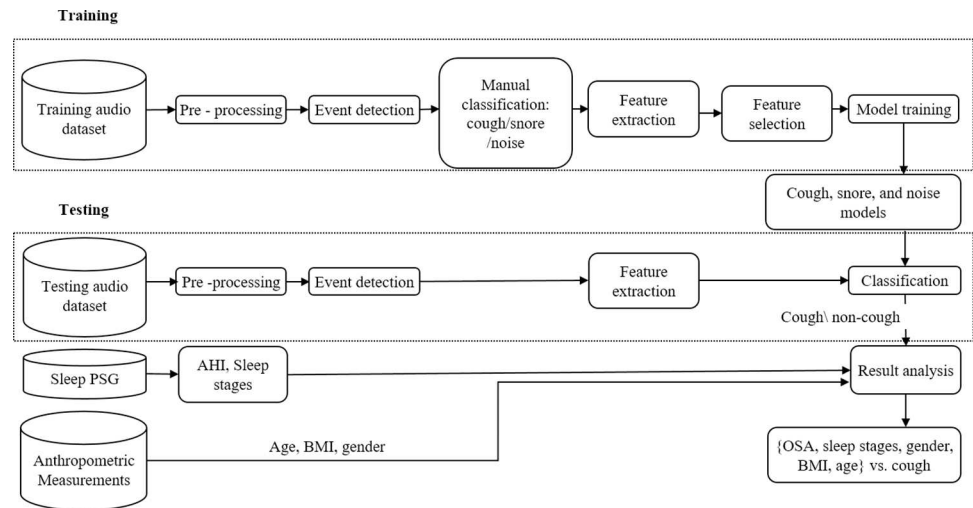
Training

Training audio dataset

Pre - processing

Event detection

Manual classification: cough/snore /noise

Feature extraction

Feature selection

Model training

Cough, snore, and noise models

Testing

Testing audio dataset

Pre -processing

Event detection

Feature extraction

Classification

Cough\ non-cough

Sleep PSG

AHI, Sleep stages

Result analysis

Anthropometric Measurements

Age, BMI, gender

{OSA, sleep stages, gender, BMI, age} vs. cough